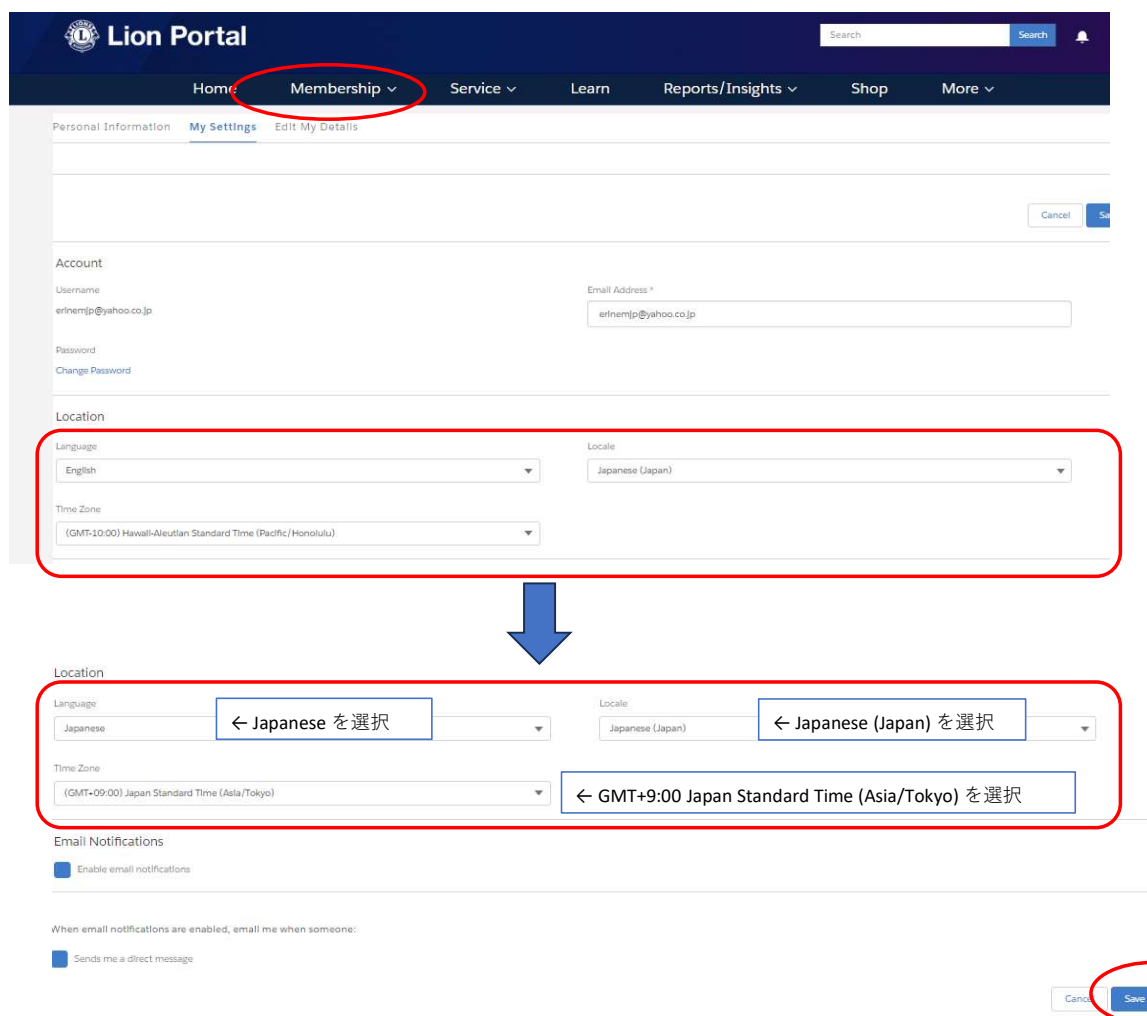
Lion Portal

Search Search

Home Membership ∨ Service ∨ Learn Reports/Insights ∨ Shop More ∨

Personal Information My Settings Edit My Details

Cancel Sa

Account

Username
erinemjp@yahoo.co.jp

Email Address *
erinemjp@yahoo.co.jp

Password
Change Password

Location

Language
English

Locale
Japanese (Japan)

Time Zone
(GMT-10:00) Hawaii-Aleutian Standard Time (Pacific/Honolulu)

Location

Language
Japanese

← Japanese を選択

Locale
Japanese (Japan)

← Japanese (Japan) を選択

Time Zone
(GMT+09:00) Japan Standard Time (Asia/Tokyo)

← GMT+9:00 Japan Standard Time (Asia/Tokyo) を選択

Email Notifications

Enable email notifications

When email notifications are enabled, email me when someone:

Sends me a direct message

Cance Save